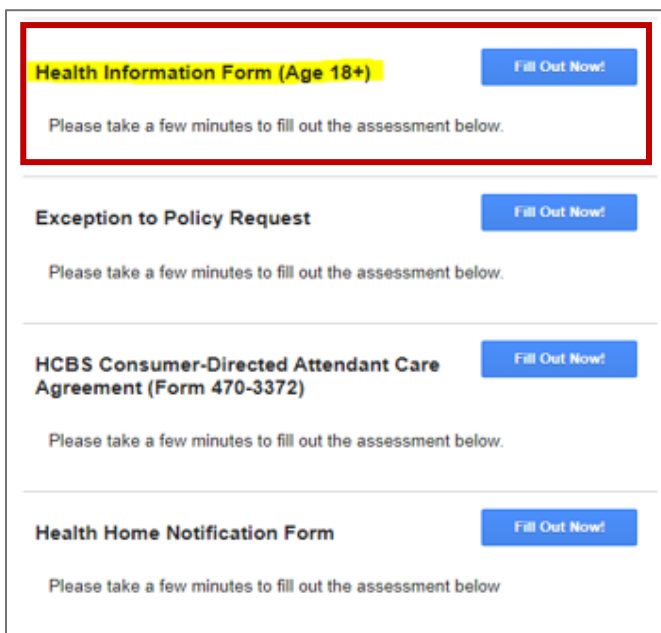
Health Information Form (Age 18+)

Fill Out Now!

Please take a few minutes to fill out the assessment below.

Exception to Policy Request

Fill Out Now!

Please take a few minutes to fill out the assessment below.

HCBS Consumer-Directed Attendant Care Agreement (Form 470-3372)

Fill Out Now!

Please take a few minutes to fill out the assessment below.

Health Home Notification Form

Fill Out Now!

Please take a few minutes to fill out the assessment below